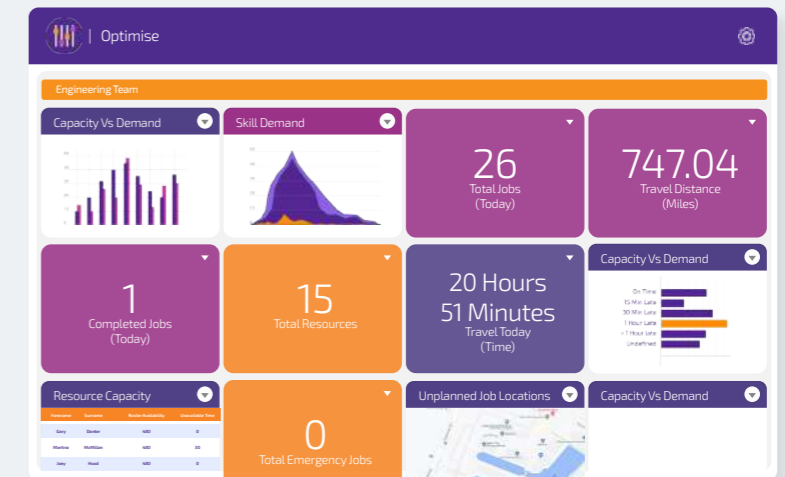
| Optimise

Engineering Team

Capacity Vs Demand

Skill Demand

26
Total Jobs
(Today)

747.04
Travel Distance
(Miles)

1
Completed Jobs
(Today)

15
Total Resources

20 Hours
51 Minutes
Travel Today
(Time)

Capacity Vs Demand

On Time
15 Min Late
30 Min Late
1 Hour Late
> 1 Hour Late
Undefined

Resource Capacity

| Forename | Surname | Roster Availability | Unavailable Time |
|---|---|---|---|
| Gary | Barker | N/D | 0 |
| Martina | McMillan | N/D | 30 |
| Joey | Hood | N/D | 0 |

0
Total Emergency Jobs

Unplanned Job Locations

Capacity Vs Demand